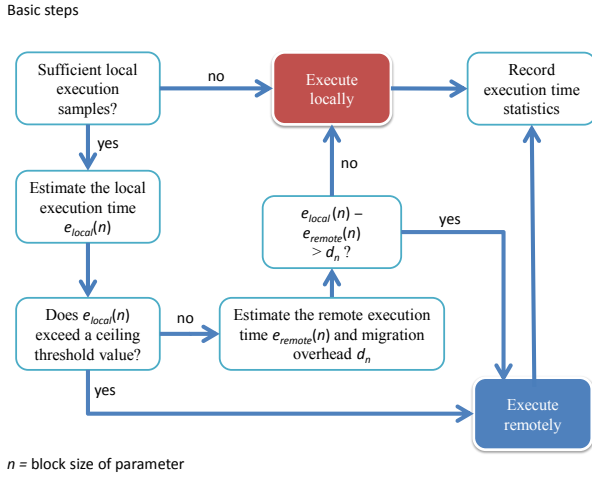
Basic steps

Sufficient local execution samples?

no

Execute locally

Record execution time statistics

yes

no

Estimate the local execution time $e_{local}(n)$

$e_{local}(n)$ – $e_{remote}(n)$ > $d_n$ ?

yes

Does $e_{local}(n)$ exceed a ceiling threshold value?

no

Estimate the remote execution time $e_{remote}(n)$ and migration overhead $d_n$

yes

Execute remotely

$n$ = block size of parameter